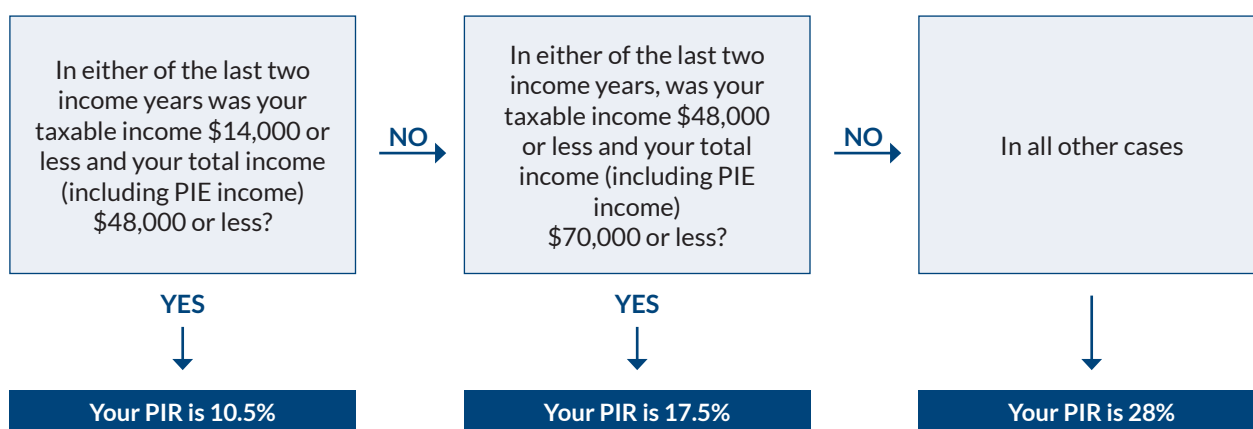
In either of the last two income years was your taxable income \$14,000 or less and your total income (including PIE income) \$48,000 or less?

NO

In either of the last two income years, was your taxable income \$48,000 or less and your total income (including PIE income) \$70,000 or less?

NO

In all other cases

YES

Your PIR is 10.5%

YES

Your PIR is 17.5%

Your PIR is 28%